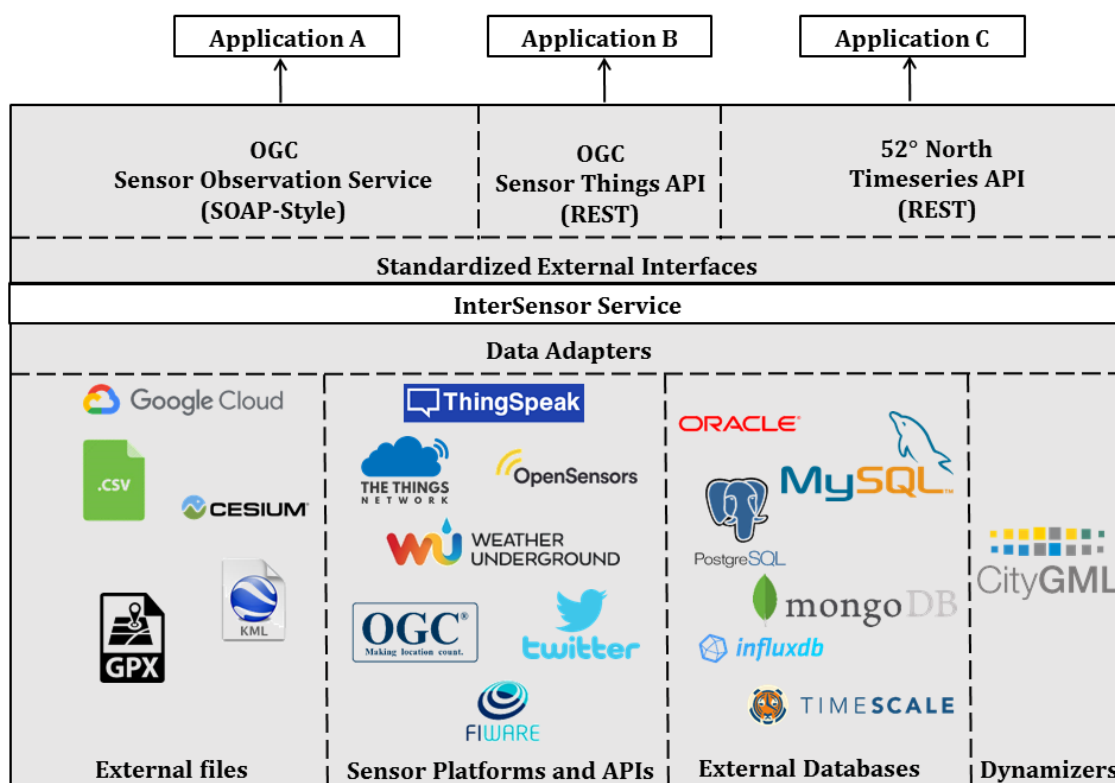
Application A

Application B

Application C

OGC
Sensor Observation Service
(SOAP-Style)

OGC
Sensor Things API
(REST)

52° North
Timeseries API
(REST)

Standardized External Interfaces

InterSensor Service

Data Adapters

Google Cloud

.CSV

CESIUM

GPX

KML

External files

ThingSpeak

THE THINGS NETWORK

OpenSensors

WEATHER UNDERGROUND

OGC
Making location count.

twitter

FIWARE

Sensor Platforms and APIs

ORACLE

MySQL

PostgreSQL

mongoDB

influxdb

TIMESCALE

External Databases

CityGML

Dynamizers